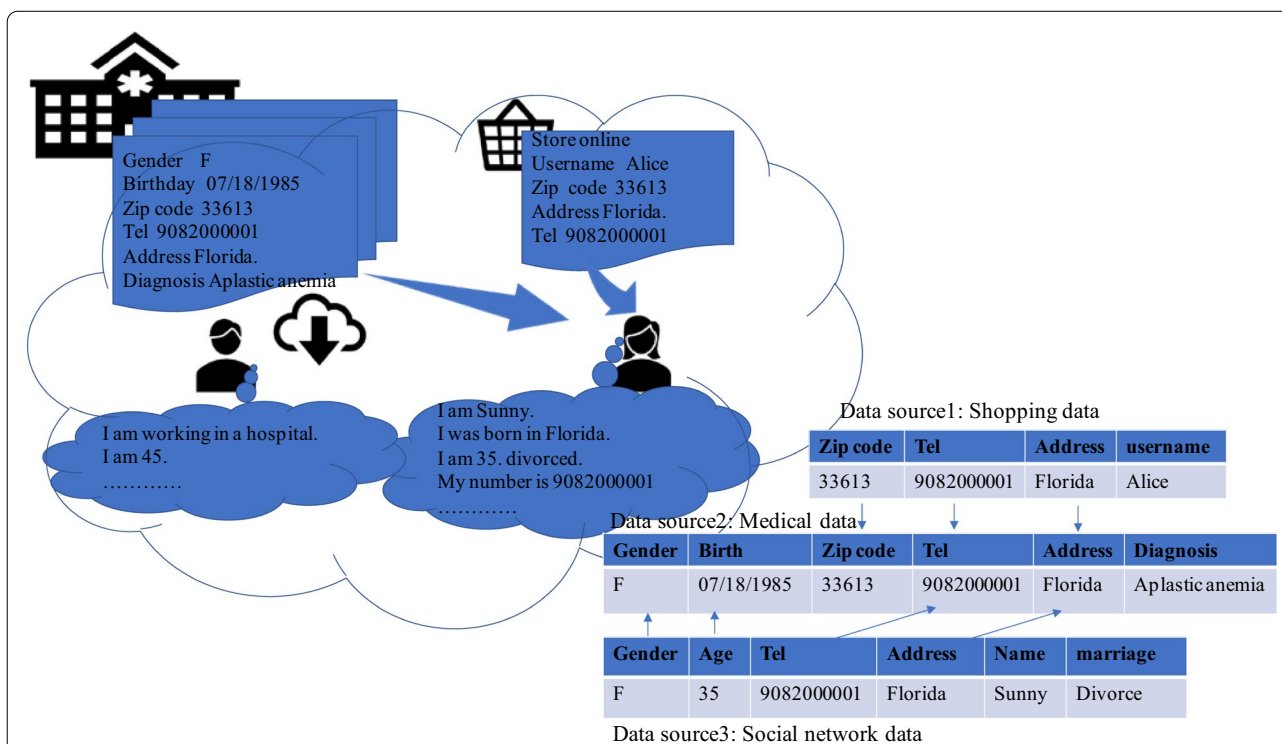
Gender F
Birthday 07/18/1985
Zip code 33613
Tel 9082000001
Address Florida.
Diagnosis Aplastic anemia

Store online
Username Alice
Zip code 33613
Address Florida.
Tel 9082000001

I am working in a hospital.
I am 45.
…………

I am Sunny.
I was born in Florida.
I am 35. divorced.
My number is 9082000001
…………

Data source1: Shopping data

| Zip code | Tel | Address | username |
|---|---|---|---|
| 33613 | 9082000001 | Florida | Alice |

Data source2: Medical data

| Gender | Birth | Zip code | Tel | Address | Diagnosis |
|---|---|---|---|---|---|
| F | 07/18/1985 | 33613 | 9082000001 | Florida | Aplastic anemia |

| Gender | Age | Tel | Address | Name | marriage |
|---|---|---|---|---|---|
| F | 35 | 9082000001 | Florida | Sunny | Divorce |

Data source3: Social network data